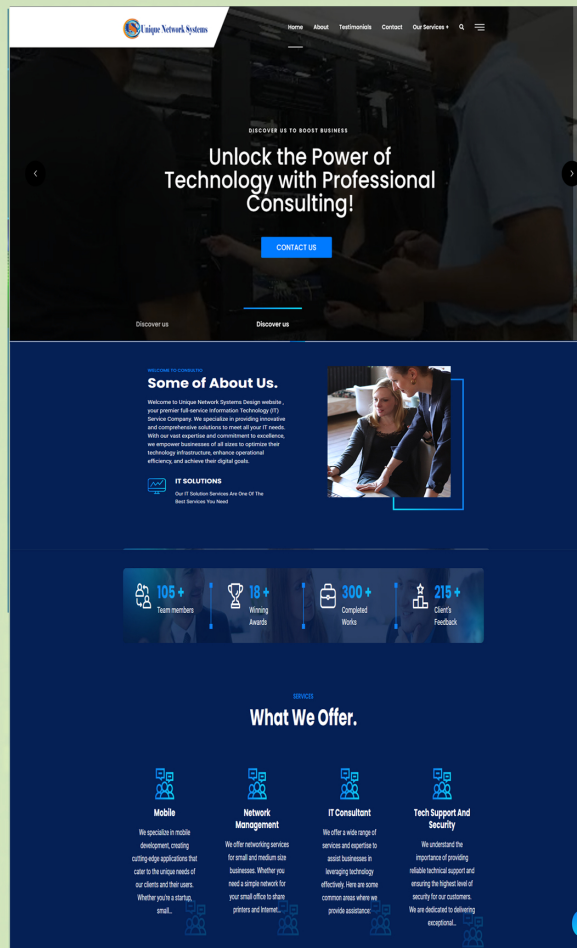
Unique Network Systems

Home About Testimonials Contact Our Services +

DISCOVER US TO BOOST BUSINESS

Unlock the Power of Technology with Professional Consulting!

CONTACT US

Discover us Discover us

WELCOME TO CONSULTIC

Some of About Us.

Welcome to Unique Network Systems Design website , your premier full-service Information Technology (IT) Service Company. We specialize in providing innovative and comprehensive solutions to meet all your IT needs. With our vast expertise and commitment to excellence, we empower businesses of all sizes to optimize their technology infrastructure, enhance operational efficiency, and achieve their digital goals.

IT SOLUTIONS

Our IT Solution Services Are One Of The Best Services You Need

105 + Team members

18 + Winning Awards

300 + Completed Works

215 + Client's Feedback

SERVICES

What We Offer.

Mobile

We specialize in mobile development, creating cutting-edge applications that cater to the unique needs of our clients and their users. Whether you're a startup, small...

Network Management

We offer networking services for small and medium size businesses. Whether you need a simple network for your small office to share printers and Internet...

IT Consultant

We offer a wide range of services and expertise to assist businesses in leveraging technology effectively. Here are some common areas where we provide assistance:

Tech Support And Security

We understand the importance of providing reliable technical support and ensuring the highest level of security for our customers. We are dedicated to delivering exceptional...